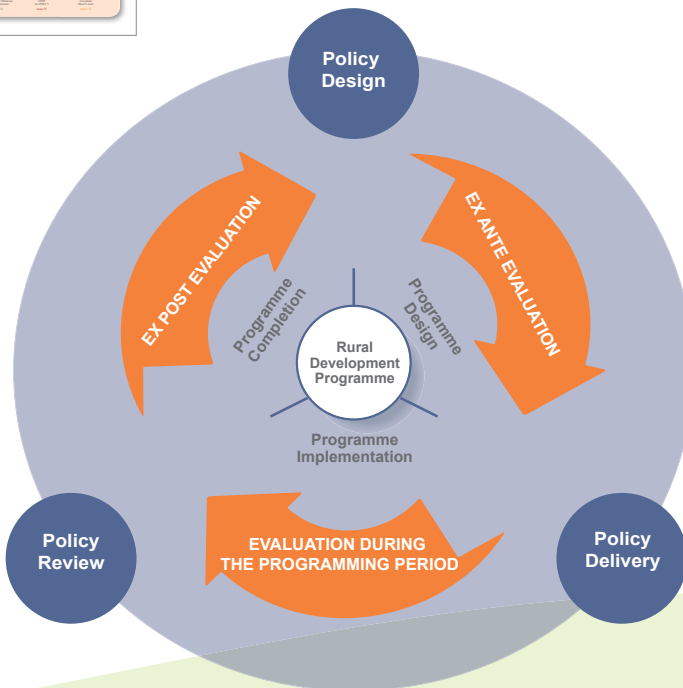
Policy Design

EX POST EVALUATION

EX ANTE EVALUATION

Programme Completion

Programme Design

Rural Development Programme

Programme Implementation

Policy Review

EVALUATION DURING THE PROGRAMMING PERIOD

Policy Delivery